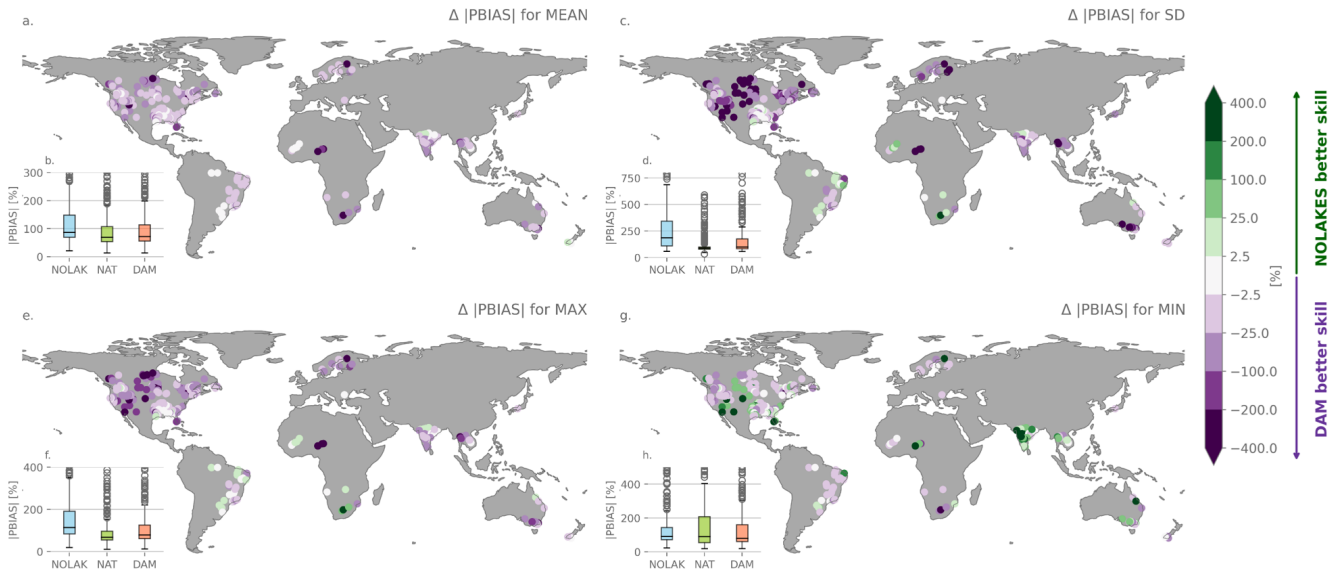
a.

Δ |PBIAS| for MEAN

b.

|PBIAS| [%]

300
200
100
0

NOLAK NAT DAM

c.

Δ |PBIAS| for SD

d.

|PBIAS| [%]

750
500
250
0

NOLAK NAT DAM

e.

Δ |PBIAS| for MAX

f.

|PBIAS| [%]

400
200
0

NOLAK NAT DAM

g.

Δ |PBIAS| for MIN

h.

|PBIAS| [%]

400
200
0

NOLAK NAT DAM

400.0
200.0
100.0
25.0
2.5
−2.5
−25.0
−100.0
−200.0
−400.0

[%]

NOLAKES better skill

DAM better skill